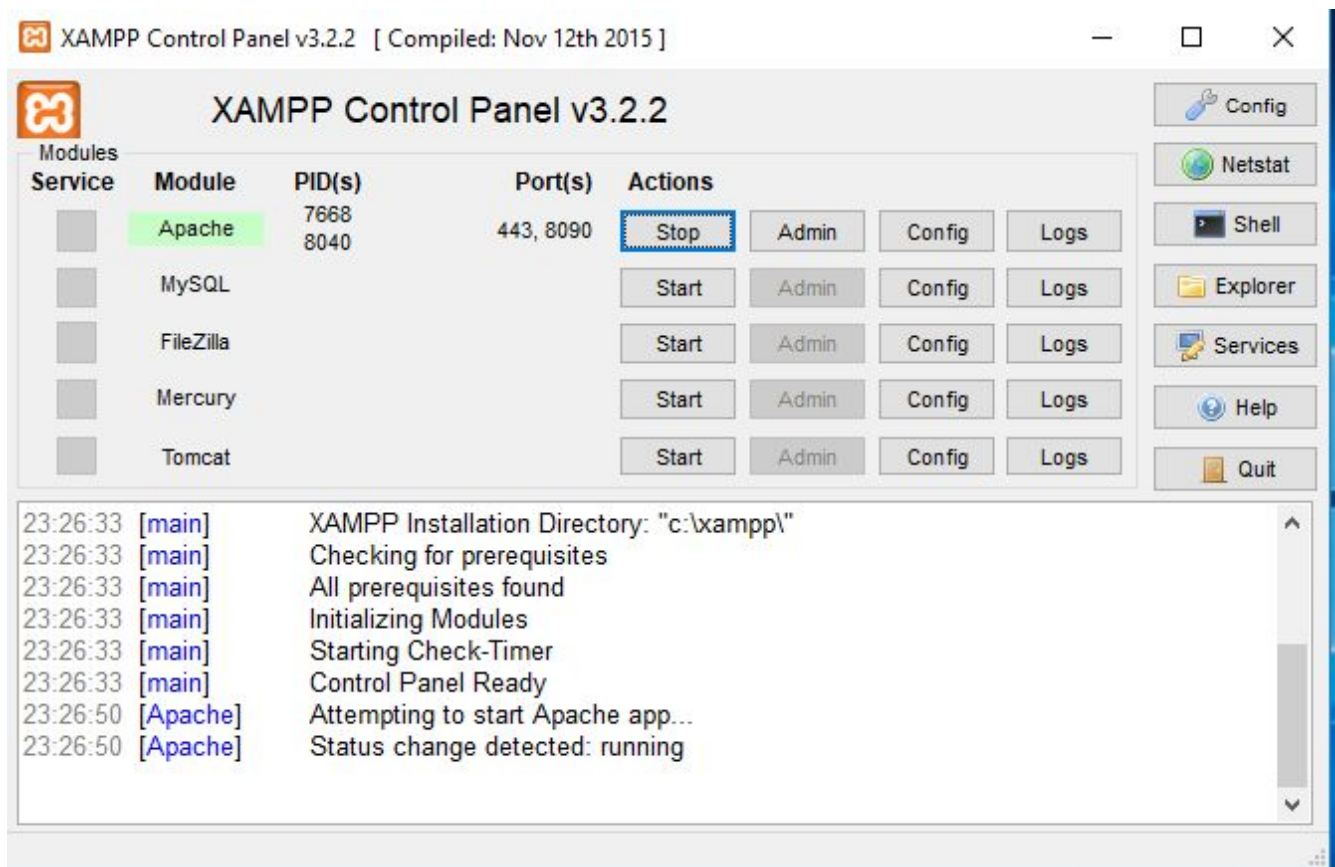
XAMPP Control Panel v3.2.2 [ Compiled: Nov 12th 2015 ]

XAMPP Control Panel v3.2.2

Config
Netstat
Shell
Explorer
Services
Help
Quit

Modules

| Service | Module | PID(s) | Port(s) | Actions | | | |
|---|---|---|---|---|---|---|---|
| | Apache | 7668 8040 | 443, 8090 | Stop | Admin | Config | Logs |
| | MySQL | | | Start | Admin | Config | Logs |
| | FileZilla | | | Start | Admin | Config | Logs |
| | Mercury | | | Start | Admin | Config | Logs |
| | Tomcat | | | Start | Admin | Config | Logs |

23:26:33 [main] XAMPP Installation Directory: "c:\xampp\"
23:26:33 [main] Checking for prerequisites
23:26:33 [main] All prerequisites found
23:26:33 [main] Initializing Modules
23:26:33 [main] Starting Check-Timer
23:26:33 [main] Control Panel Ready
23:26:50 [Apache] Attempting to start Apache app...
23:26:50 [Apache] Status change detected: running